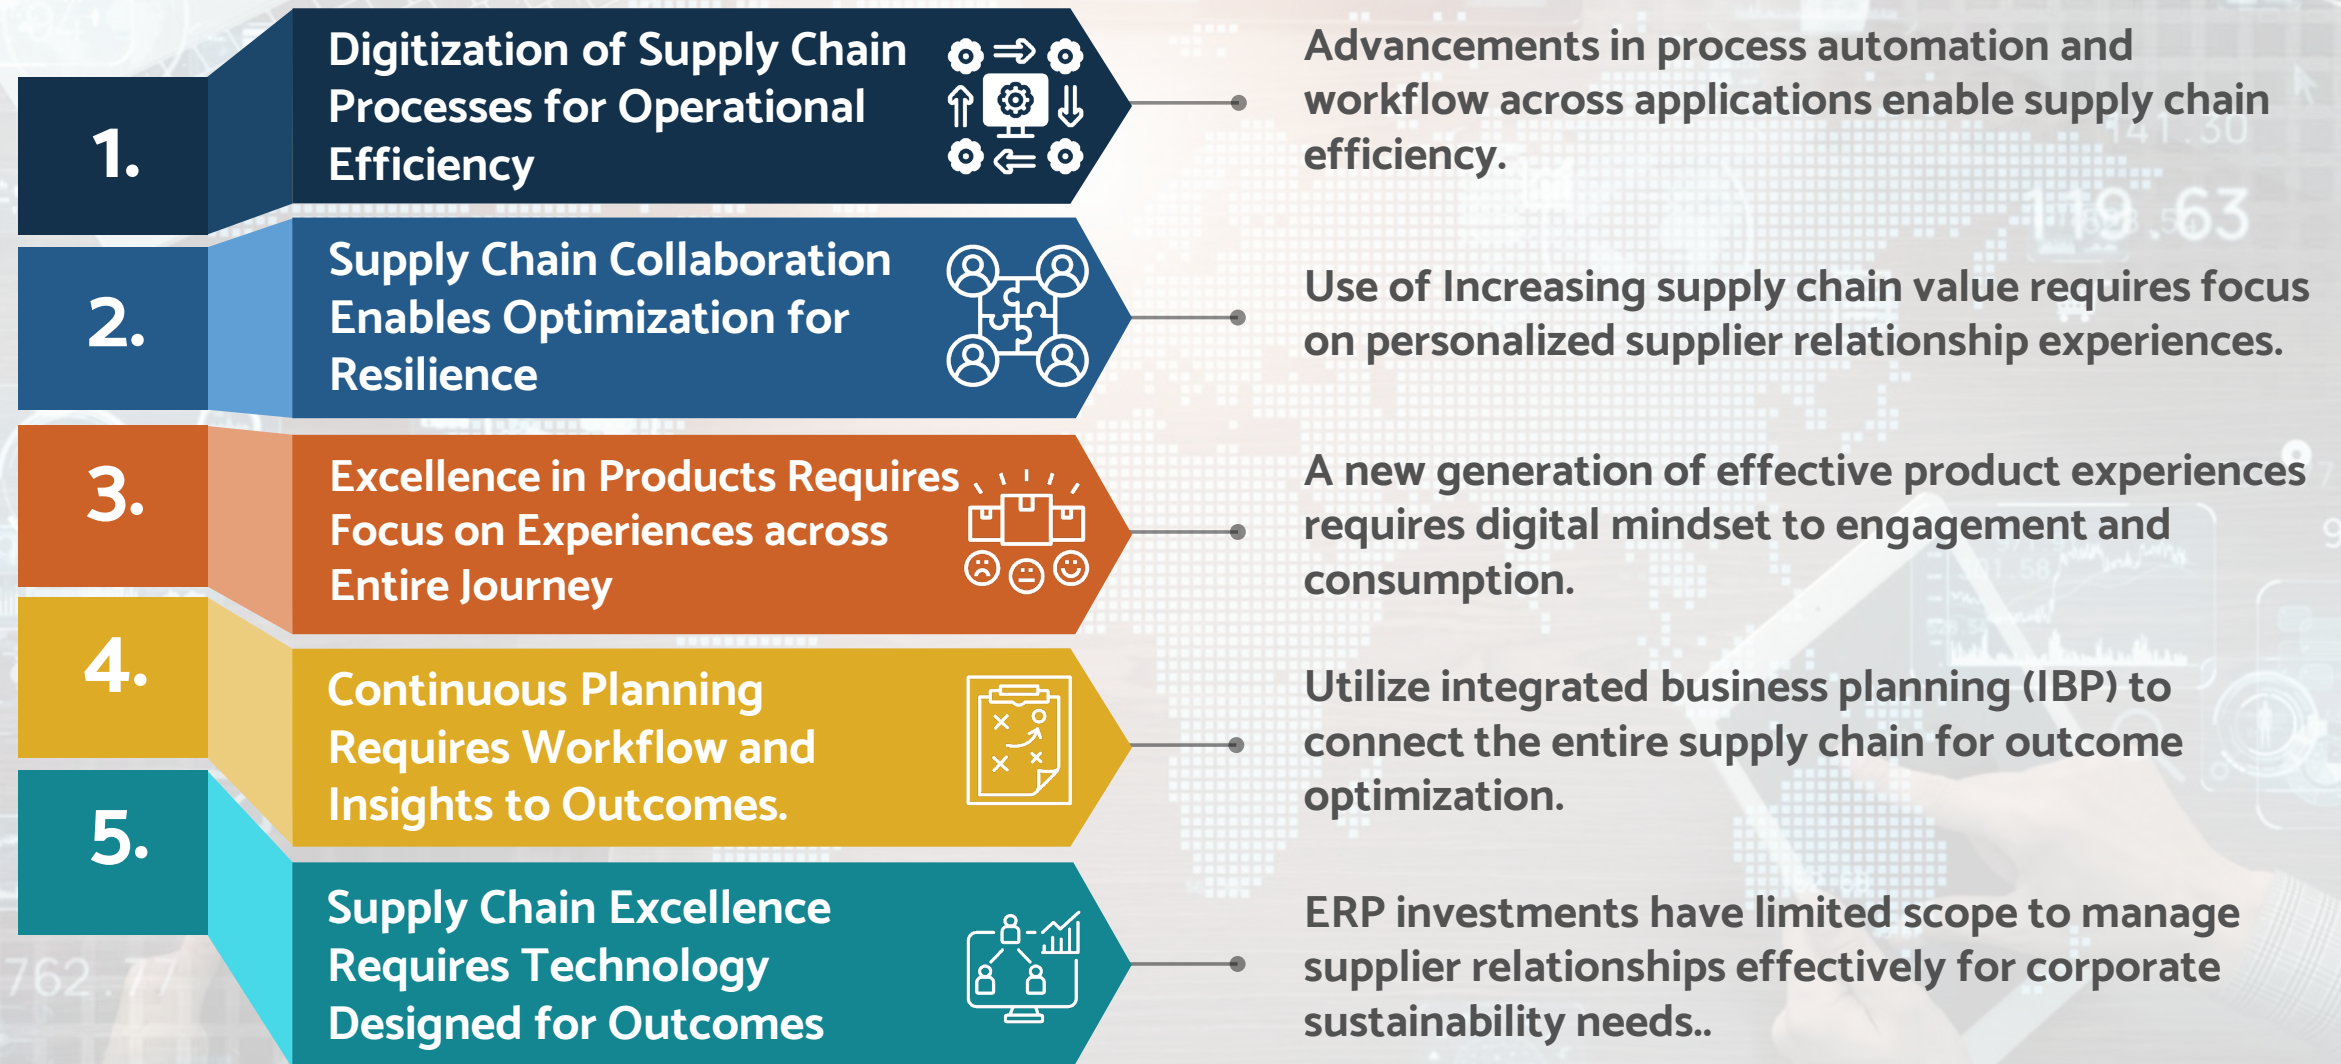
1.

Digitization of Supply Chain Processes for Operational Efficiency

Advancements in process automation and workflow across applications enable supply chain efficiency.

2.

Supply Chain Collaboration Enables Optimization for Resilience

Use of Increasing supply chain value requires focus on personalized supplier relationship experiences.

3.

Excellence in Products Requires Focus on Experiences across Entire Journey

A new generation of effective product experiences requires digital mindset to engagement and consumption.

4.

Continuous Planning Requires Workflow and Insights to Outcomes.

Utilize integrated business planning (IBP) to connect the entire supply chain for outcome optimization.

5.

Supply Chain Excellence Requires Technology Designed for Outcomes

ERP investments have limited scope to manage supplier relationships effectively for corporate sustainability needs..